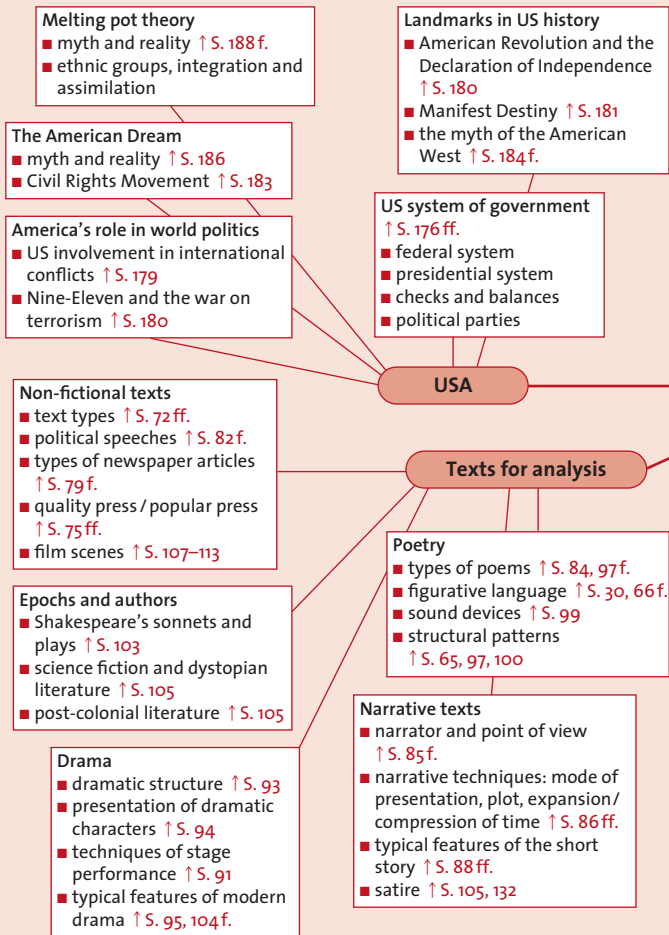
Melting pot theory
■ myth and reality ↑ S. 188 f.
■ ethnic groups, integration and assimilation

The American Dream
■ myth and reality ↑ S. 186
■ Civil Rights Movement ↑ S. 183

America's role in world politics
■ US involvement in international conflicts ↑ S. 179
■ Nine-Eleven and the war on terrorism ↑ S. 180

Landmarks in US history
■ American Revolution and the Declaration of Independence ↑ S. 180
■ Manifest Destiny ↑ S. 181
■ the myth of the American West ↑ S. 184 f.

US system of government
↑ S. 176 ff.
■ federal system
■ presidential system
■ checks and balances
■ political parties

USA

Non-fictional texts
■ text types ↑ S. 72 ff.
■ political speeches ↑ S. 82 f.
■ types of newspaper articles ↑ S. 79 f.
■ quality press / popular press ↑ S. 75 ff.
■ film scenes ↑ S. 107–113

Texts for analysis

Epochs and authors
■ Shakespeare's sonnets and plays ↑ S. 103
■ science fiction and dystopian literature ↑ S. 105
■ post-colonial literature ↑ S. 105

Poetry
■ types of poems ↑ S. 84, 97 f.
■ figurative language ↑ S. 30, 66 f.
■ sound devices ↑ S. 99
■ structural patterns ↑ S. 65, 97, 100

Drama
■ dramatic structure ↑ S. 93
■ presentation of dramatic characters ↑ S. 94
■ techniques of stage performance ↑ S. 91
■ typical features of modern drama ↑ S. 95, 104 f.

Narrative texts
■ narrator and point of view ↑ S. 85 f.
■ narrative techniques: mode of presentation, plot, expansion / compression of time ↑ S. 86 ff.
■ typical features of the short story ↑ S. 88 ff.
■ satire ↑ S. 105, 132